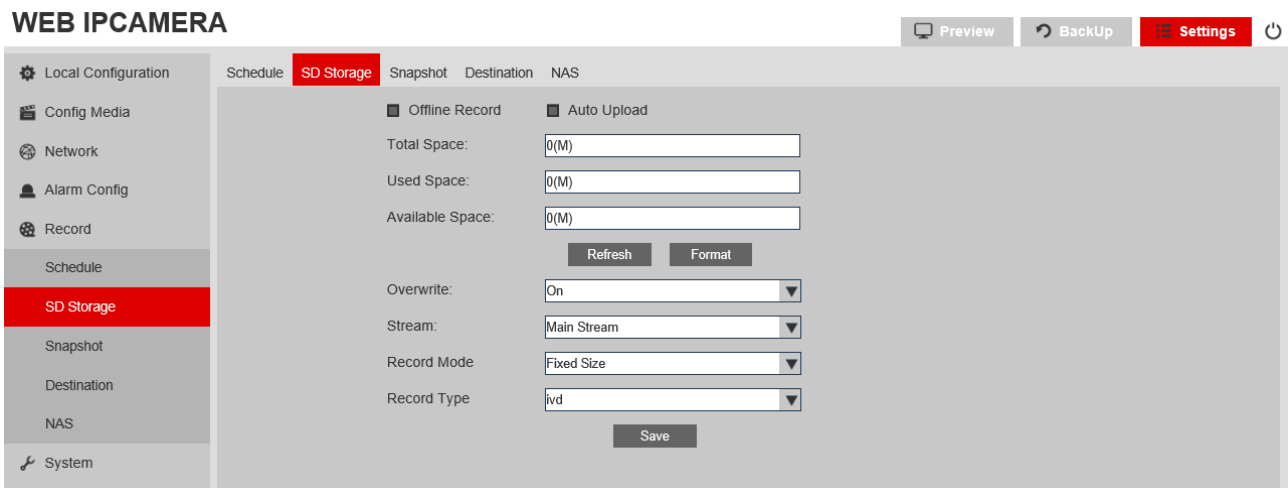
WEB IPCAMERA

Preview BackUp Settings

Local Configuration
Config Media
Network
Alarm Config
Record
Schedule
SD Storage
Snapshot
Destination
NAS
System

Schedule SD Storage Snapshot Destination NAS

Offline Record Auto Upload

Total Space: 0(M)
Used Space: 0(M)
Available Space: 0(M)

Refresh Format

Overwrite: On
Stream: Main Stream
Record Mode Fixed Size
Record Type ivd

Save